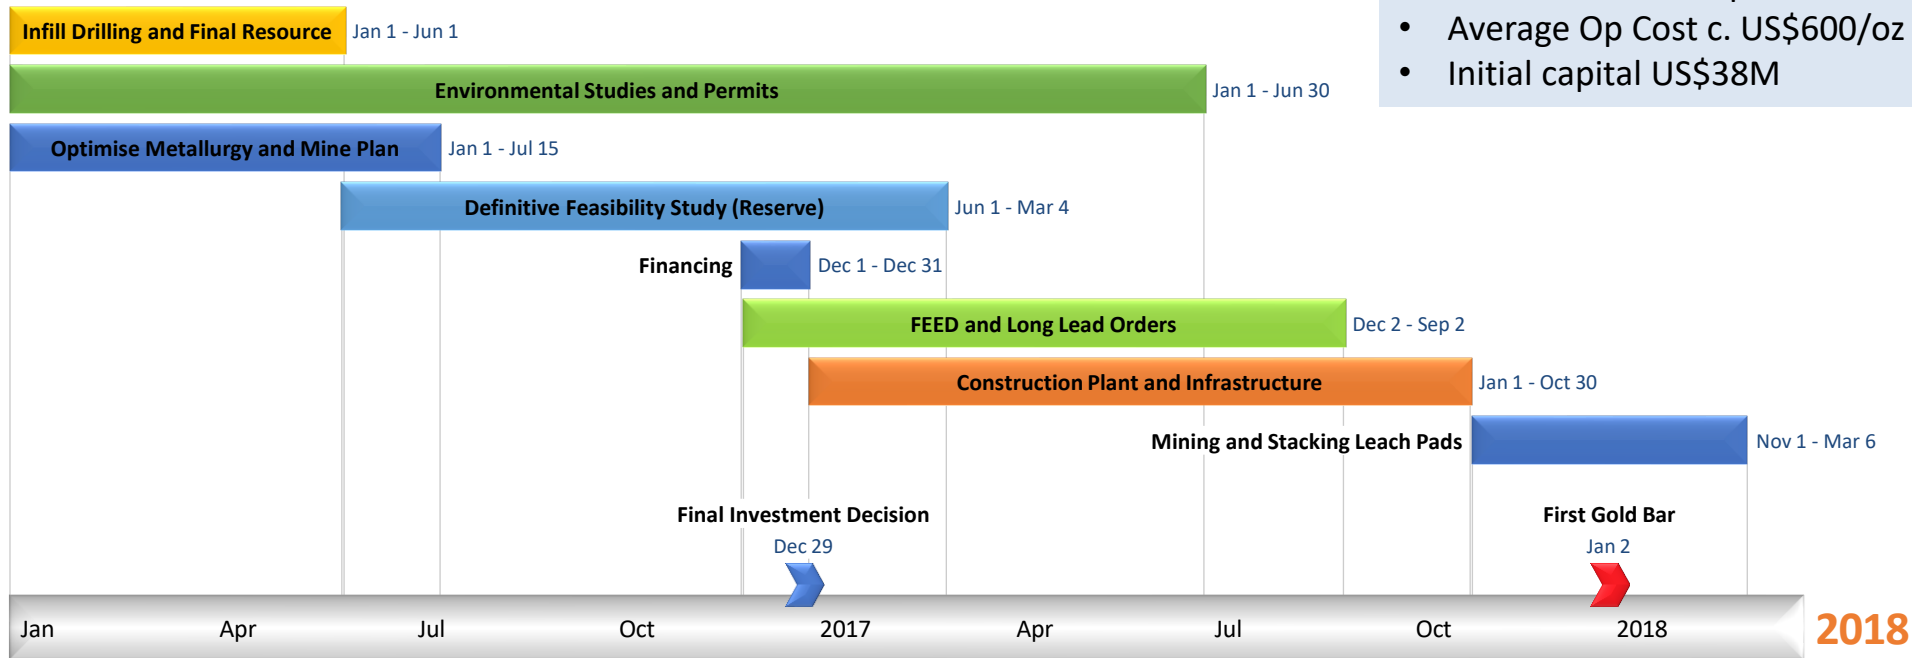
Infill Drilling and Final Resource
Jan 1 - Jun 1

• Average Op Cost c. US$600/oz
• Initial capital US$38M

Environmental Studies and Permits
Jan 1 - Jun 30

Optimise Metallurgy and Mine Plan
Jan 1 - Jul 15

Definitive Feasibility Study (Reserve)
Jun 1 - Mar 4

Financing
Dec 1 - Dec 31

FEED and Long Lead Orders
Dec 2 - Sep 2

Construction Plant and Infrastructure
Jan 1 - Oct 30

Mining and Stacking Leach Pads
Nov 1 - Mar 6

Final Investment Decision
Dec 29

First Gold Bar
Jan 2

Jan Apr Jul Oct 2017 Apr Jul Oct 2018

2018